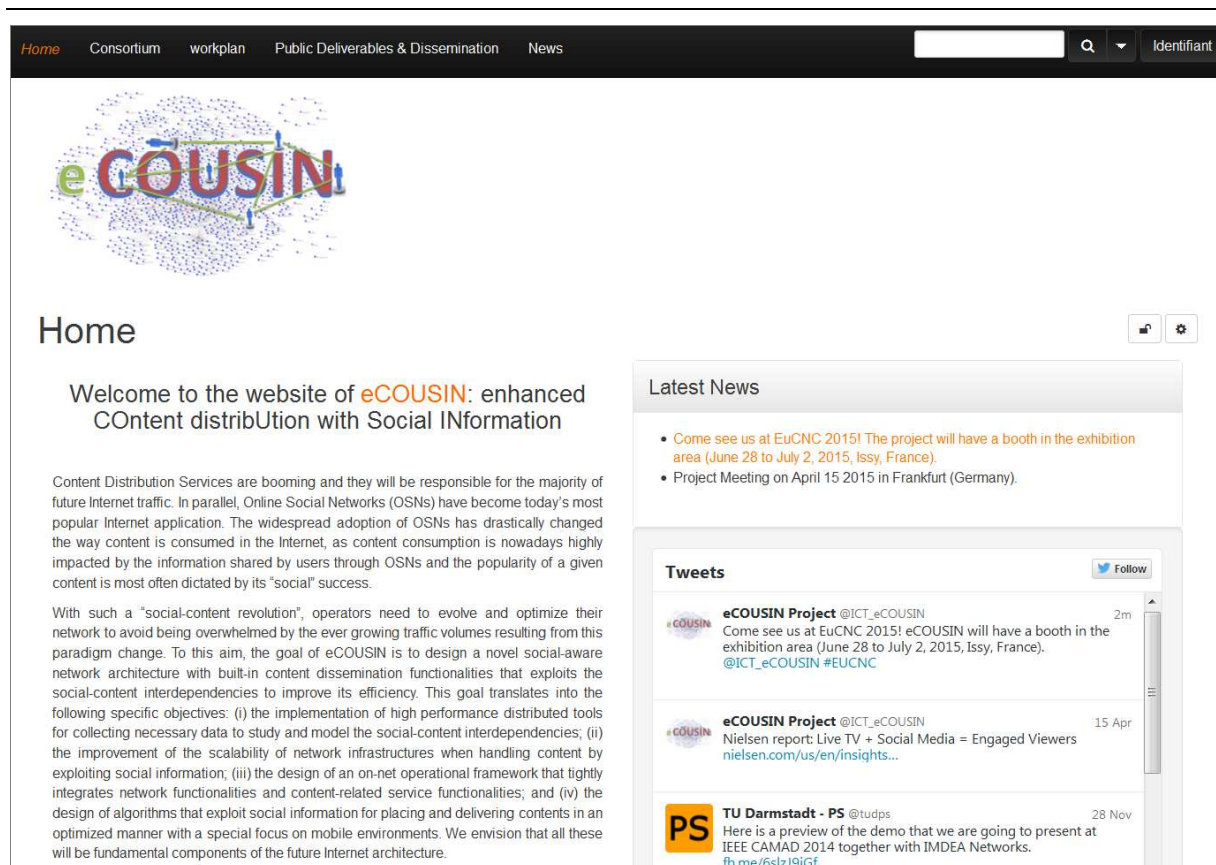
Home Consortium workplan Public Deliverables & Dissemination News

Identifiant

eCOUSIN

Home

Welcome to the website of eCOUSIN: enhanced COntent distribUtion with Social INformation

Content Distribution Services are booming and they will be responsible for the majority of future Internet traffic. In parallel, Online Social Networks (OSNs) have become today's most popular Internet application. The widespread adoption of OSNs has drastically changed the way content is consumed in the Internet, as content consumption is nowadays highly impacted by the information shared by users through OSNs and the popularity of a given content is most often dictated by its "social" success.

With such a "social-content revolution", operators need to evolve and optimize their network to avoid being overwhelmed by the ever growing traffic volumes resulting from this paradigm change. To this aim, the goal of eCOUSIN is to design a novel social-aware network architecture with built-in content dissemination functionalities that exploits the social-content interdependencies to improve its efficiency. This goal translates into the following specific objectives: (i) the implementation of high performance distributed tools for collecting necessary data to study and model the social-content interdependencies; (ii) the improvement of the scalability of network infrastructures when handling content by exploiting social information; (iii) the design of an on-net operational framework that tightly integrates network functionalities and content-related service functionalities; and (iv) the design of algorithms that exploit social information for placing and delivering contents in an optimized manner with a special focus on mobile environments. We envision that all these will be fundamental components of the future Internet architecture.

Latest News

• Come see us at EuCNC 2015! The project will have a booth in the exhibition area (June 28 to July 2, 2015, Issy, France).
• Project Meeting on April 15 2015 in Frankfurt (Germany).

Tweets

Follow

eCOUSIN Project @ICT_eCOUSIN 2m
Come see us at EuCNC 2015! eCOUSIN will have a booth in the exhibition area (June 28 to July 2, 2015, Issy, France). @ICT_eCOUSIN #EUCNC

eCOUSIN Project @ICT_eCOUSIN 15 Apr
Nielsen report: Live TV + Social Media = Engaged Viewers nielsen.com/us/en/insights...

PS

TU Darmstadt - PS @tudps 28 Nov
Here is a preview of the demo that we are going to present at IEEE CAMAD 2014 together with IMDEA Networks. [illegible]